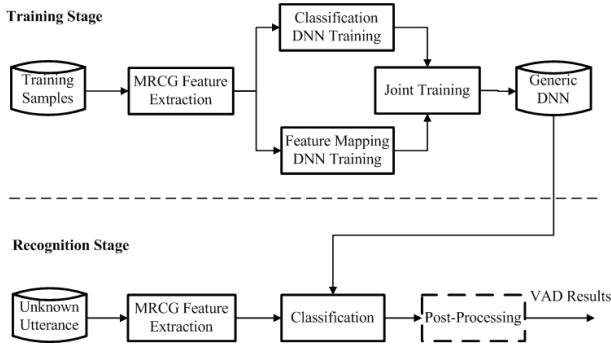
Training Stage

Training Samples

MRCG Feature Extraction

Classification DNN Training

Joint Training

Generic DNN

Feature Mapping DNN Training

Recognition Stage

Unknown Utterance

MRCG Feature Extraction

Classification

Post-Processing

VAD Results